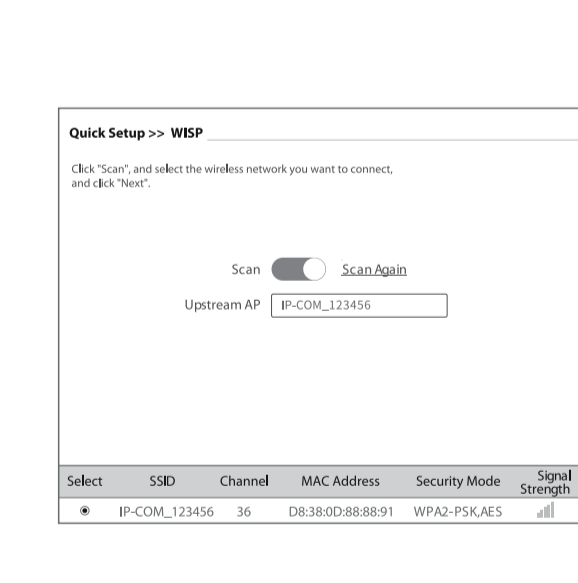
Quick Setup >> WISP

Click "Scan", and select the wireless network you want to connect, and click "Next".

Scan Scan Again

Upstream AP IP-COM_123456

| Select | SSID | Channel | MAC Address | Security Mode | Signal Strength |
|---|---|---|---|---|---|
| ◉ | IP-COM_123456 | 36 | D8:38:0D:88:88:91 | WPA2-PSK,AES | |